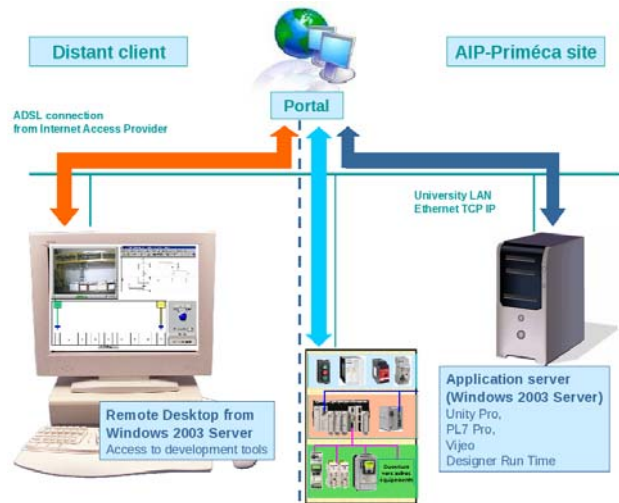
Distant client

AIP-Priméca site

Portal

ADSL connection
from Internet Access Provider

University LAN
Ethernet TCP IP

Remote Desktop from
Windows 2003 Server
Access to development tools

Application server
(Windows 2003 Server)
Unity Pro,
PL7 Pro,
Vijeo
Designer Run Time

Ouverture vers autres équipements